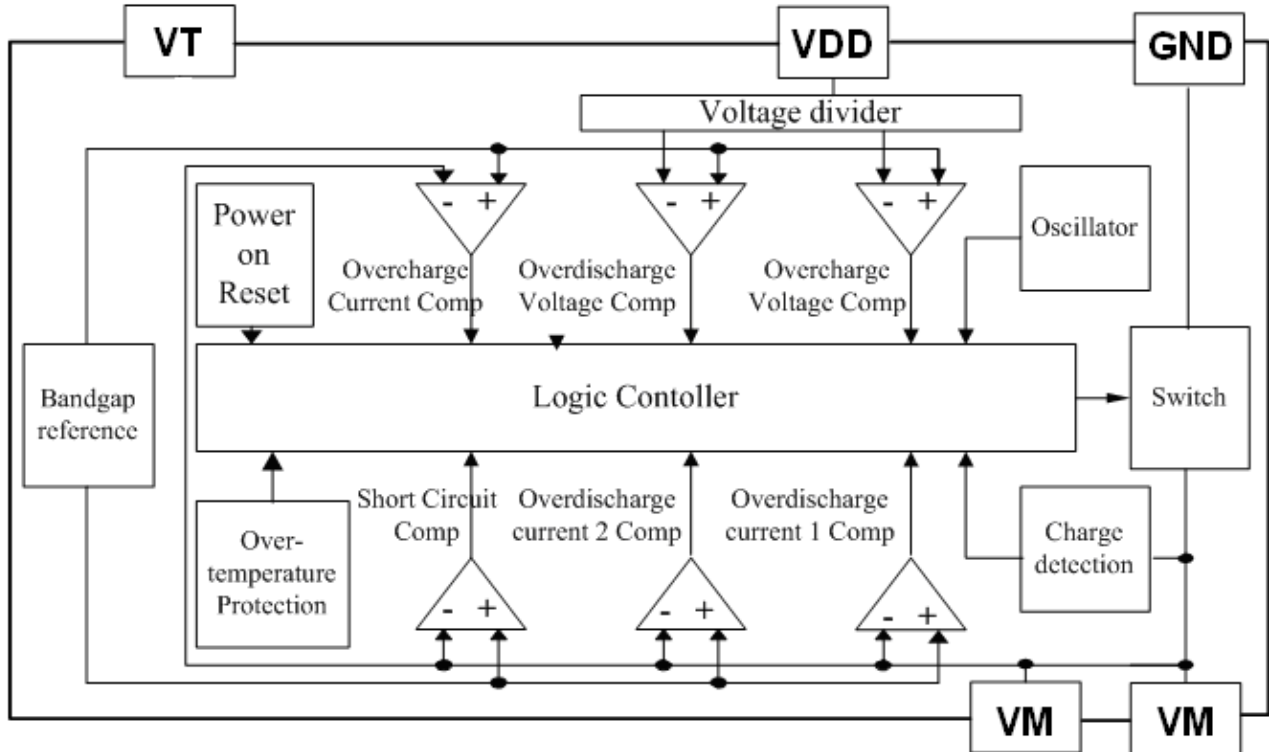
VT

VDD

GND

Voltage divider

Power on Reset

- +

Overcharge Current Comp

- +

Overdischarge Voltage Comp

- +

Overcharge Voltage Comp

Oscillator

Bandgap reference

Logic Contoller

Switch

Over-temperature Protection

Short Circuit Comp

- +

Overdischarge current 2 Comp

- +

Overdischarge current 1 Comp

- +

Charge detection

VM

VM